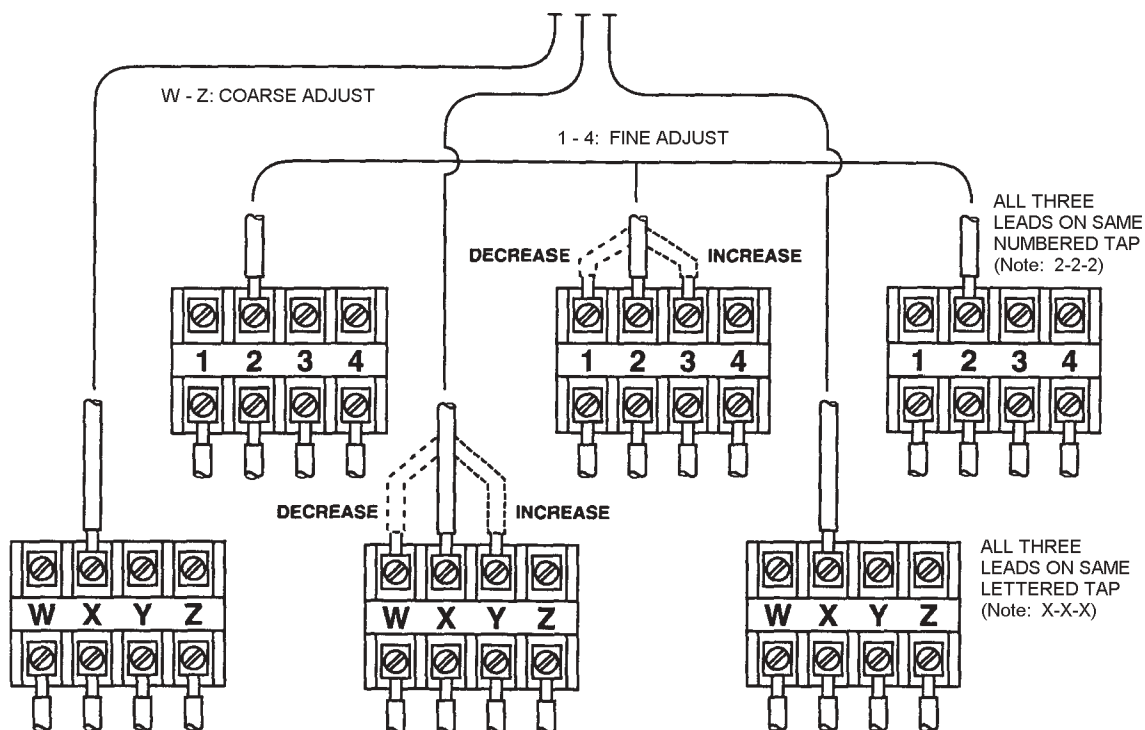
W - Z: COARSE ADJUST

1 - 4: FINE ADJUST

ALL THREE LEADS ON SAME NUMBERED TAP (Note: 2-2-2)

DECREASE

INCREASE

1 2 3 4

1 2 3 4

1 2 3 4

DECREASE

INCREASE

W X Y Z

W X Y Z

W X Y Z

ALL THREE LEADS ON SAME LETTERED TAP (Note: X-X-X)